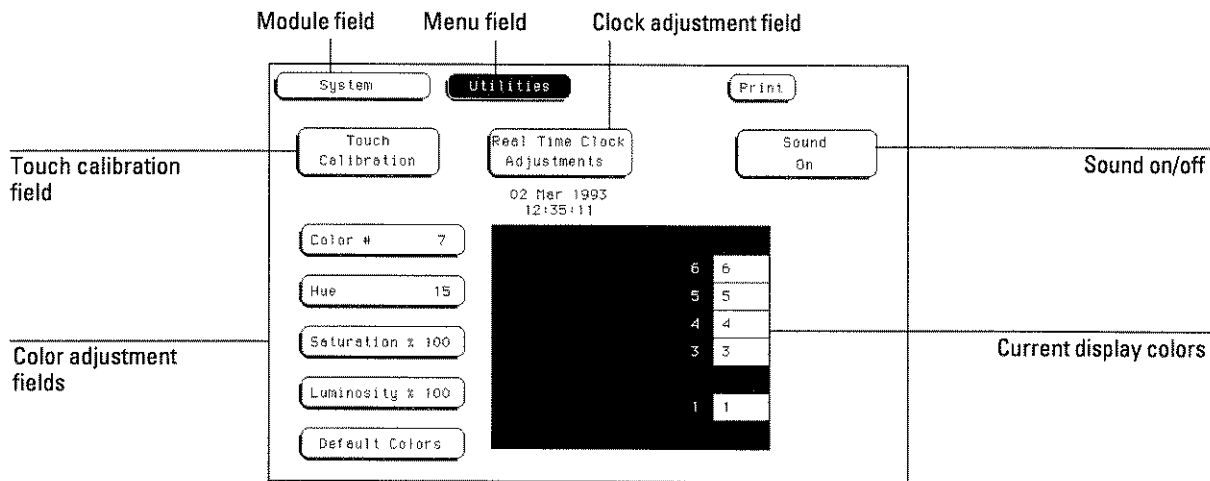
Module field
Menu field
Clock adjustment field

System
Utilities
Print

Touch calibration field
Touch Calibration
Real Time Clock Adjustments
Sound On
Sound on/off

02 Mar 1993
12:35:11

Color # 7
Hue 15
Saturation % 100
Luminosity % 100
Default Colors

Color adjustment fields

6 6
5 5
4 4
3 3
1 1

Current display colors